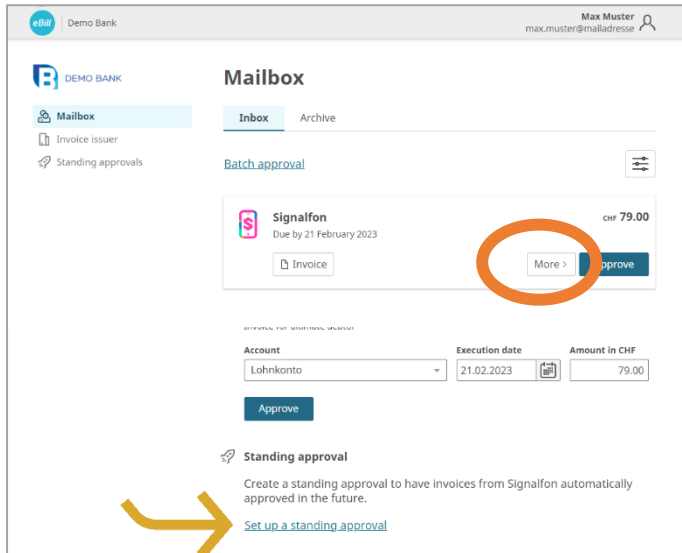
eBill | Demo Bank

Max Muster
max.muster@mailadresse

DEMO BANK

Mailbox
Invoice issuer
Standing approvals

Mailbox

Inbox Archive

Batch approval

Signalfon
Due by 21 February 2023
CHF 79.00

Invoice
More >
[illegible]pprove

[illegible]

| Account | Execution date | Amount in CHF |
|---|---|---|
| Lohnkonto | 21.02.2023 | 79.00 |

Approve

Standing approval

Create a standing approval to have invoices from Signalfon automatically approved in the future.

Set up a standing approval